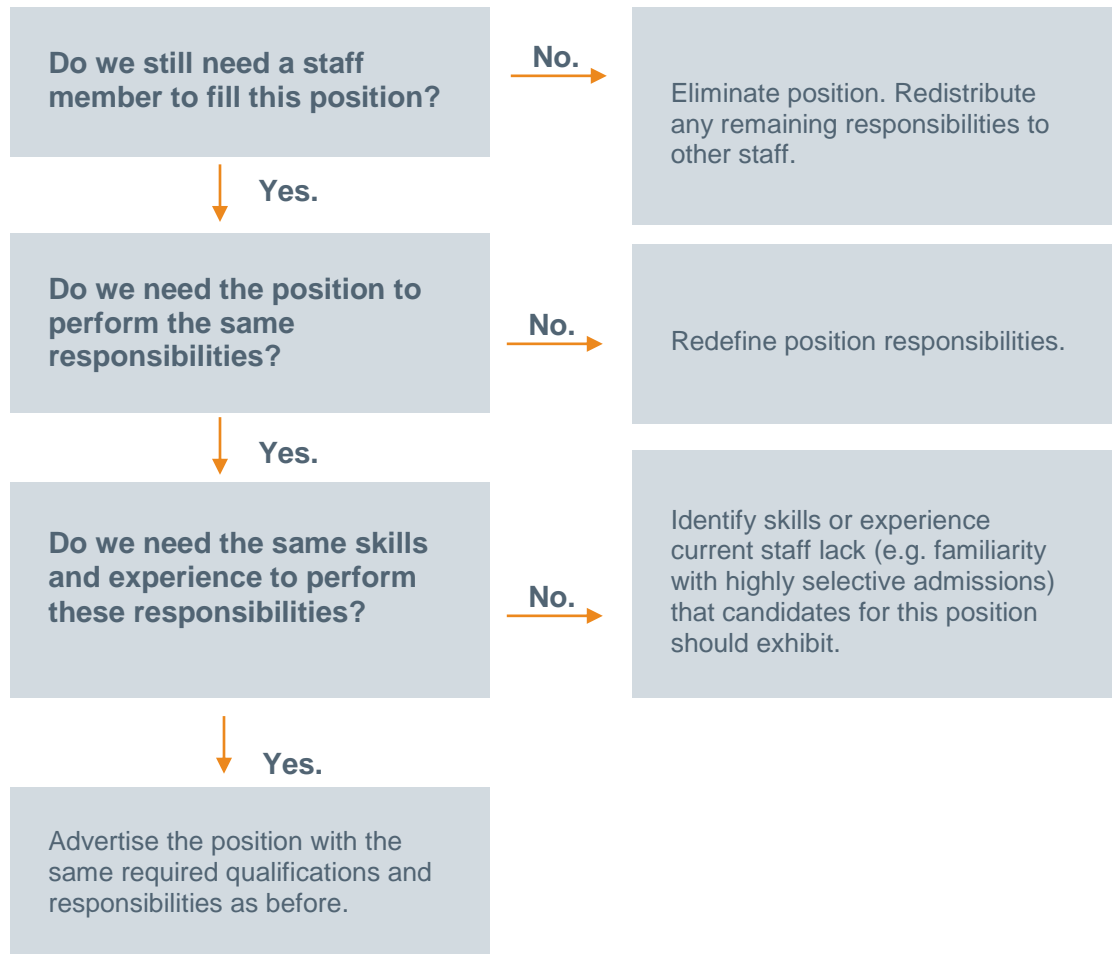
Do we still need a staff member to fill this position?

No.

Eliminate position. Redistribute any remaining responsibilities to other staff.

Yes.

Do we need the position to perform the same responsibilities?

No.

Redefine position responsibilities.

Yes.

Do we need the same skills and experience to perform these responsibilities?

No.

Identify skills or experience current staff lack (e.g. familiarity with highly selective admissions) that candidates for this position should exhibit.

Yes.

Advertise the position with the same required qualifications and responsibilities as before.